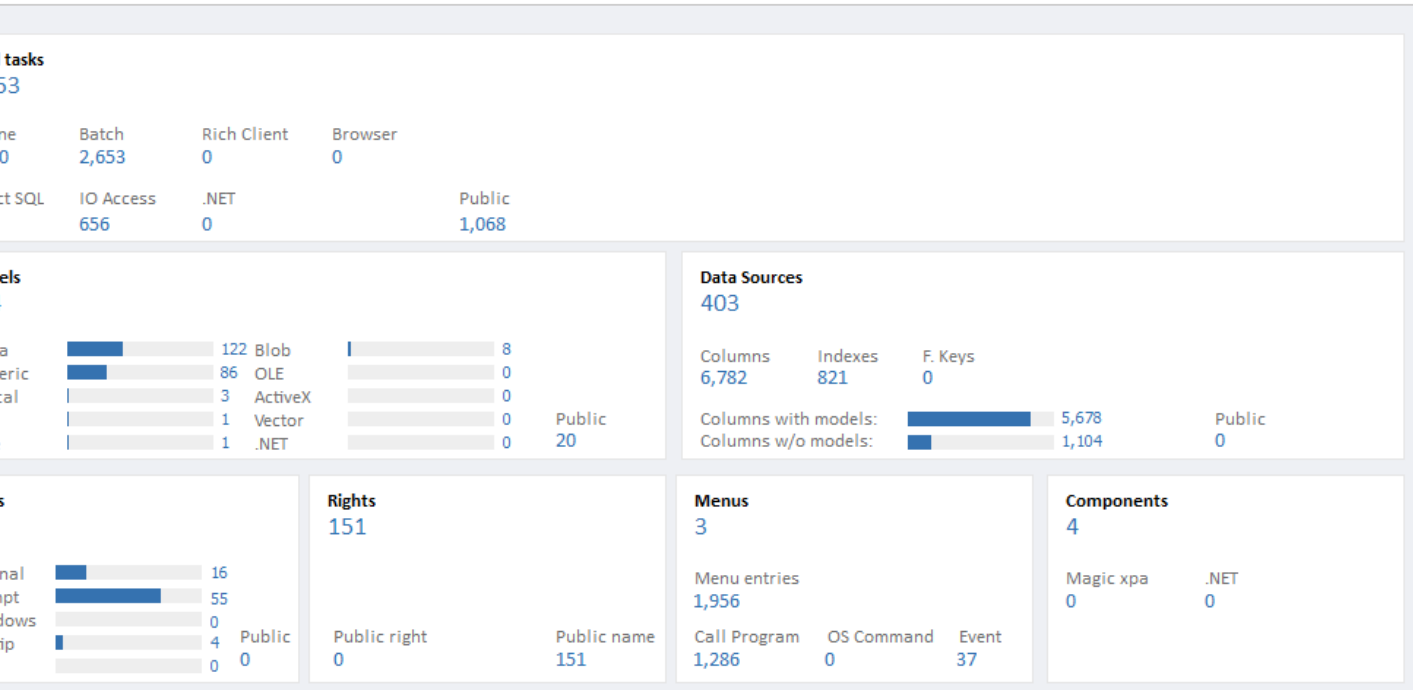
tasks
53

ne
0

Batch
2,653

Rich Client
0

Browser
0

ct SQL

IO Access
656

.NET
0

Public
1,068

els

a 122
eric 86
tal 3
1
1

Blob 8
OLE 0
ActiveX 0
Vector 0
.NET 0

Public
20

Data Sources
403

Columns
6,782

Indexes
821

F. Keys
0

Columns with models: 5,678
Columns w/o models: 1,104

Public
0

s

nal 16
apt 55
dows 0
ip 4
0

Public
0

Rights
151

Public right
0

Public name
151

Menus
3

Menu entries
1,956

Call Program
1,286

OS Command
0

Event
37

Components
4

Magic xpa
0

.NET
0